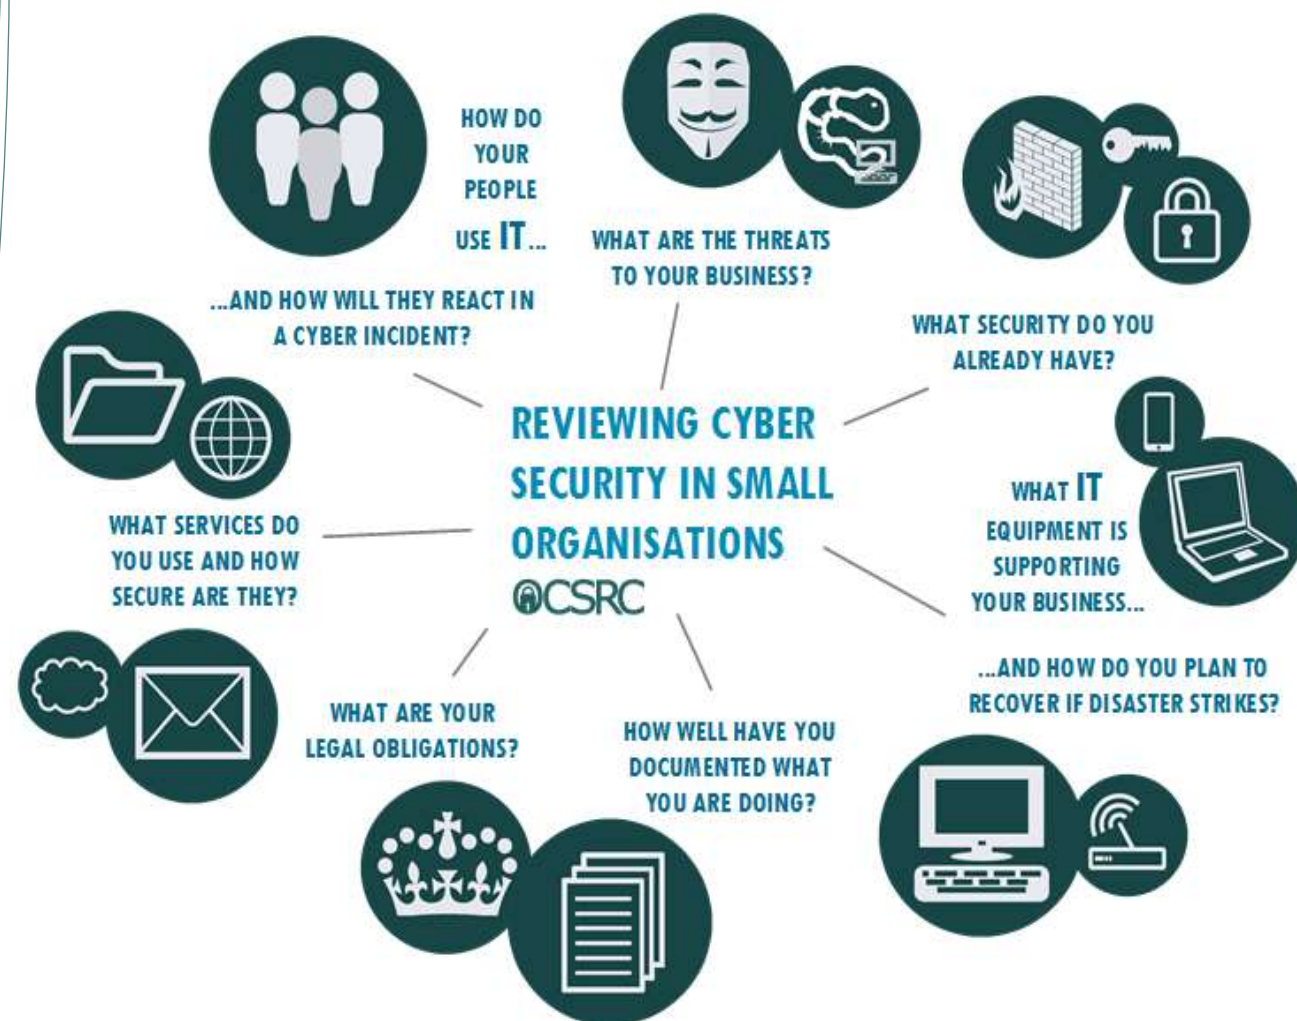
REVIEWING CYBER SECURITY IN SMALL ORGANISATIONS

CSRC

HOW DO YOUR PEOPLE USE IT...

...AND HOW WILL THEY REACT IN A CYBER INCIDENT?

WHAT ARE THE THREATS TO YOUR BUSINESS?

WHAT SECURITY DO YOU ALREADY HAVE?

WHAT IT EQUIPMENT IS SUPPORTING YOUR BUSINESS...

...AND HOW DO YOU PLAN TO RECOVER IF DISASTER STRIKES?

HOW WELL HAVE YOU DOCUMENTED WHAT YOU ARE DOING?

WHAT ARE YOUR LEGAL OBLIGATIONS?

WHAT SERVICES DO YOU USE AND HOW SECURE ARE THEY?